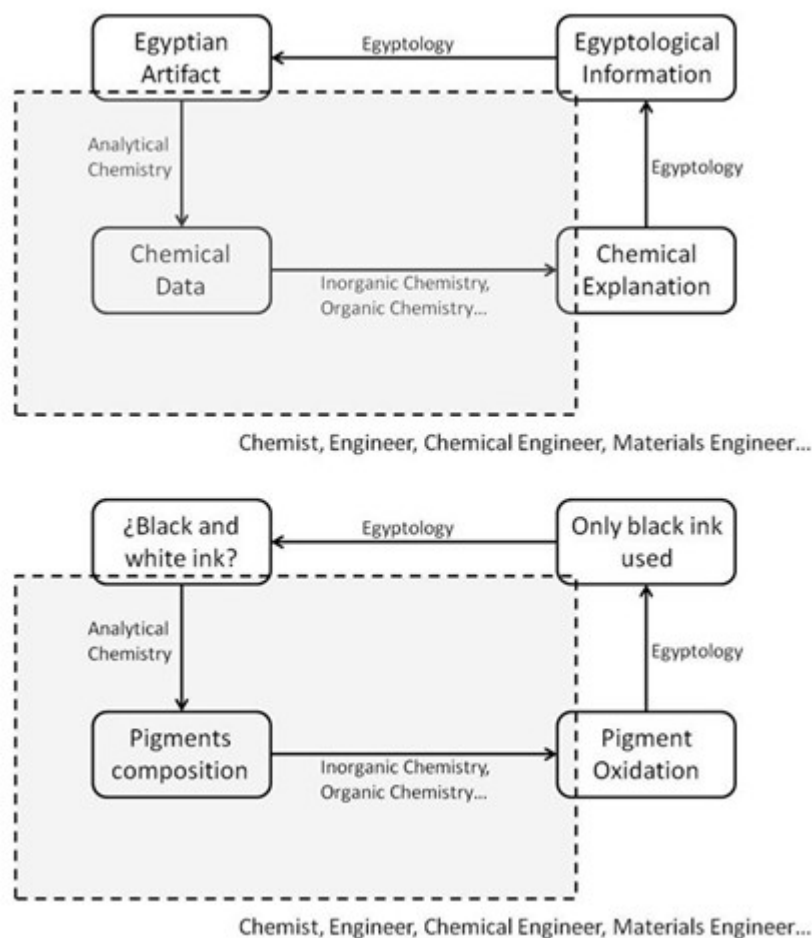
Egyptian Artifact

Egyptology

Egyptological Information

Analytical Chemistry

Egyptology

Chemical Data

Inorganic Chemistry, Organic Chemistry...

Chemical Explanation

Chemist, Engineer, Chemical Engineer, Materials Engineer...

¿Black and white ink?

Egyptology

Only black ink used

Analytical Chemistry

Egyptology

Pigments composition

Inorganic Chemistry, Organic Chemistry...

Pigment Oxidation

Chemist, Engineer, Chemical Engineer, Materials Engineer...